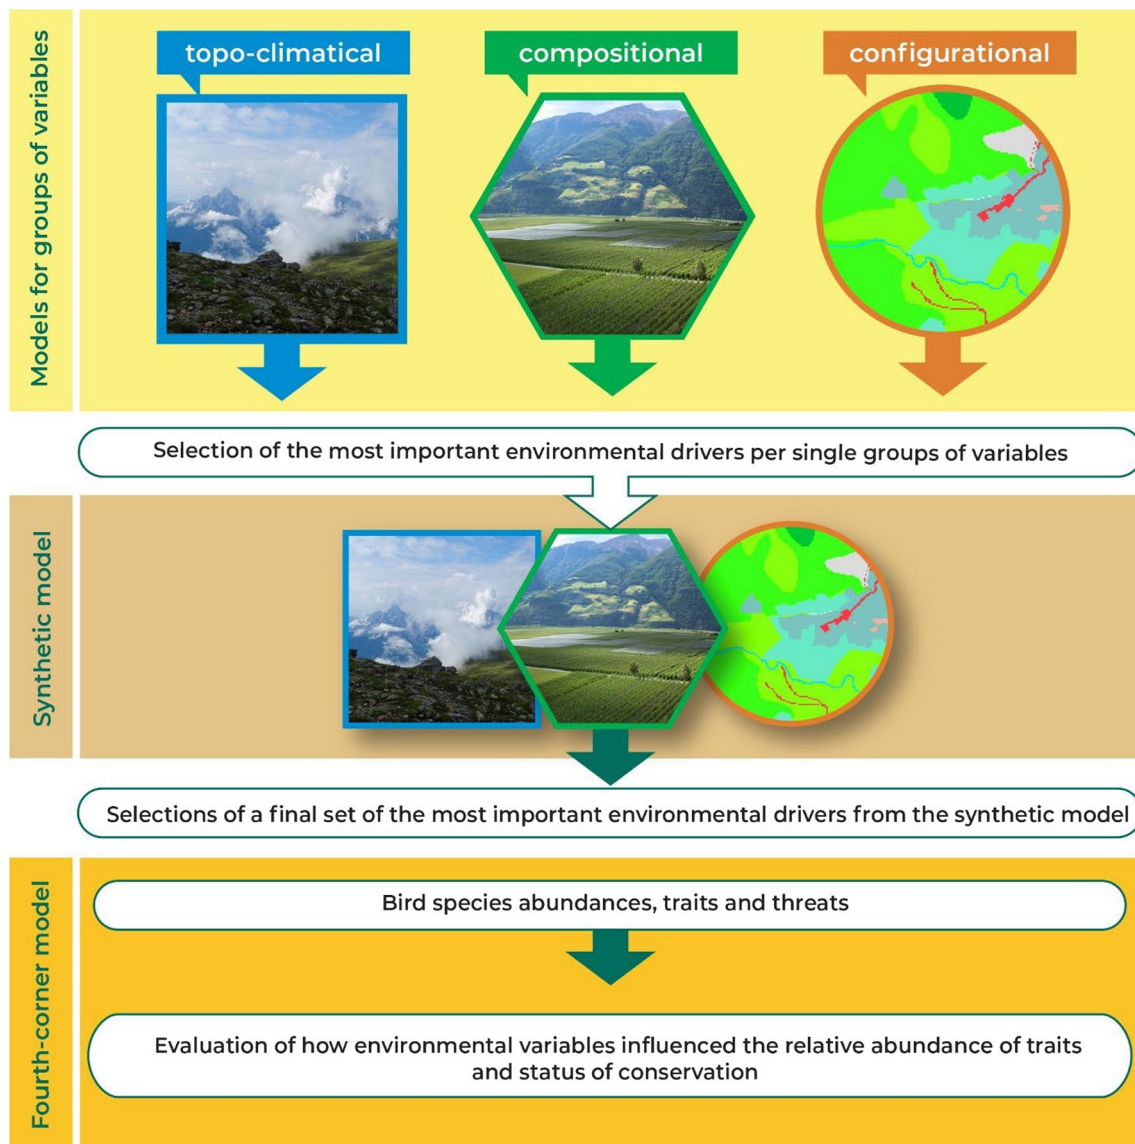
Models for groups of variables

topo-climatical

compositional

configurational

Selection of the most important environmental drivers per single groups of variables

Synthetic model

Selections of a final set of the most important environmental drivers from the synthetic model

Fourth-corner model

Bird species abundances, traits and threats

Evaluation of how environmental variables influenced the relative abundance of traits and status of conservation